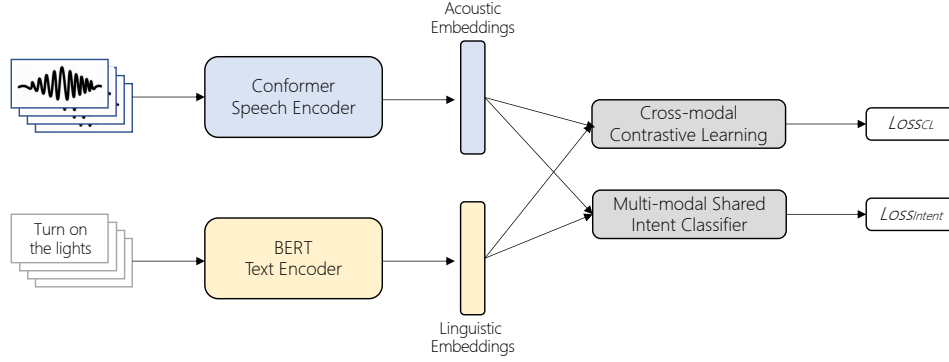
Acoustic Embeddings

Conformer Speech Encoder

Cross-modal Contrastive Learning

$Loss_{CL}$

Turn on the lights

BERT Text Encoder

Multi-modal Shared Intent Classifier

$Loss_{Intent}$

Linguistic Embeddings